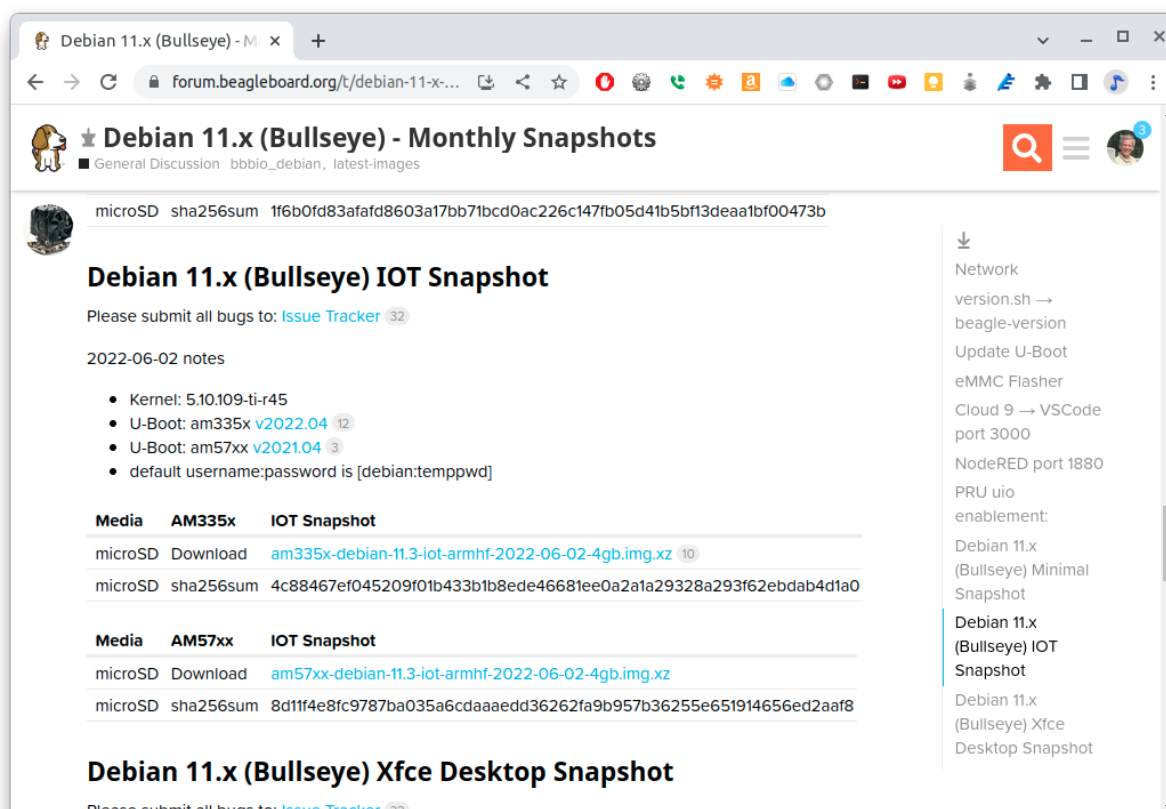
Debian 11.x (Bullseye) - M ×

+

forum.beagleboard.org/t/debian-11-x-...

Debian 11.x (Bullseye) - Monthly Snapshots

General Discussion bbbio_debian, latest-images

3

| microSD | sha256sum | 1f6b0fd83afafd8603a17bb71bcd0ac226c147fb05d41b5bf13deaa1bf00473b |
|---|---|---|

Debian 11.x (Bullseye) IOT Snapshot

Please submit all bugs to: Issue Tracker 32

2022-06-02 notes

- Kernel: 5.10.109-ti-r45
- U-Boot: am335x v2022.04 12
- U-Boot: am57xx v2021.04 3
- default username:password is [debian:temppwd]

| Media | AM335x | IOT Snapshot |
|---|---|---|
| microSD | Download | am335x-debian-11.3-iot-armhf-2022-06-02-4gb.img.xz 10 |
| microSD | sha256sum | 4c88467ef045209f01b433b1b8ede46681ee0a2a1a29328a293f62ebdab4d1a0 |

| Media | AM57xx | IOT Snapshot |
|---|---|---|
| microSD | Download | am57xx-debian-11.3-iot-armhf-2022-06-02-4gb.img.xz |
| microSD | sha256sum | 8d11f4e8fc9787ba035a6cdaaaedd36262fa9b957b36255e651914656ed2aaf8 |

Debian 11.x (Bullseye) Xfce Desktop Snapshot

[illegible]

Network
version.sh → beagle-version
Update U-Boot
eMMC Flasher
Cloud 9 → VSCode port 3000
NodeRED port 1880
PRU uio enablement:
Debian 11.x (Bullseye) Minimal Snapshot
Debian 11.x (Bullseye) IOT Snapshot
Debian 11.x (Bullseye) Xfce Desktop Snapshot